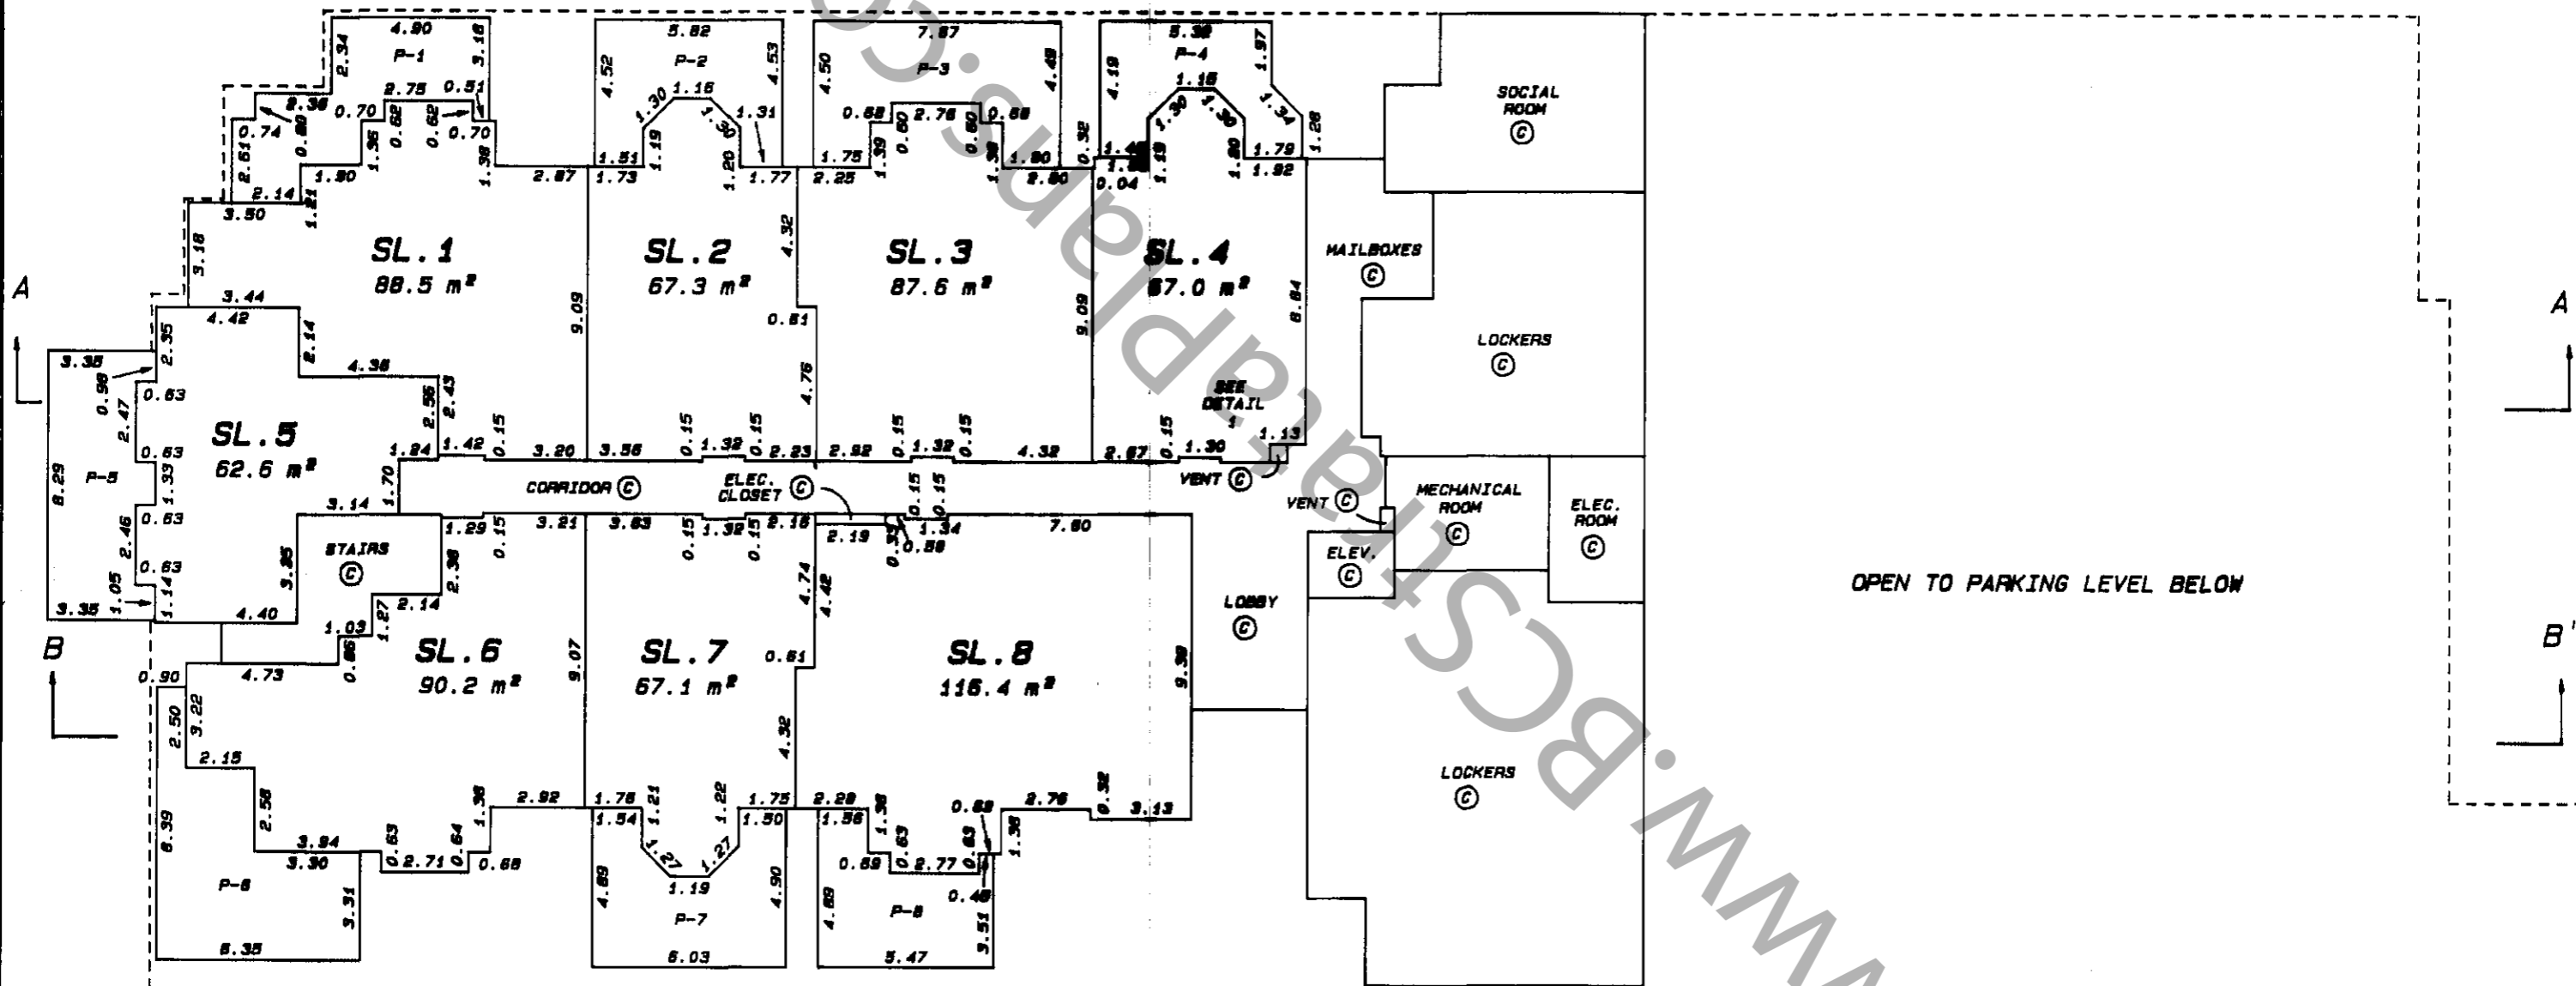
4.90
P-1
2.34
3.16
2.36
2.75
0.51
0.70
0.62
0.62
0.70
0.74
0.80
1.36
1.38
2.61
2.14
1.90
1.21
3.50
3.18
5.82
P-2
4.52
4.53
1.30
1.16
1.36
1.31
1.19
1.20
1.51
1.73
1.77
2.87
7.87
P-3
4.50
4.48
0.88
2.76
0.88
0.80
0.80
1.39
1.75
1.38
1.90
2.25
2.90
0.32
5.38
P-4
4.19
1.97
1.16
1.30
1.36
1.34
1.26
1.48
1.19
1.20
1.79
0.04
1.92

SL.1
88.5 m²
SL.2
67.3 m²
SL.3
87.6 m²
SL.4
67.0 m²

SOCIAL ROOM ©
MAILBOXES ©
LOCKERS ©

A
3.44
4.42
2.35
2.14
4.38
9.09
4.32
0.61
4.76
9.09
6.84
SEE DETAIL 1

3.38
0.98
2.47
0.63
0.63
1.33
0.63
2.46
0.63
1.05
1.14
3.38
8.29
P-5
SL.5
62.6 m²
2.56
2.43
1.24
1.42
0.15
3.20
3.56
0.15
1.32
0.15
2.23
2.82
0.15
1.32
0.15
4.32
2.67
0.15
1.30
1.13
1.70
3.14
CORRIDOR ©
ELEC. CLOSET ©
VENT ©
VENT ©
MECHANICAL ROOM ©
ELEC. ROOM ©
ELEV. ©
LOBBY ©
STAIRS ©
3.35
1.29
0.15
3.21
3.63
0.15
1.32
0.15
2.16
2.19
0.15
0.15
1.34
0.58
0.58
7.60
4.40
2.14
2.38
1.27
1.03
0.86
B
0.90
4.73
SL.6
90.2 m²
9.07
SL.7
67.1 m²
0.61
4.74
4.42
SL.8
116.4 m²
9.39
OPEN TO PARKING LEVEL BELOW
A
B'
2.50
3.22
2.15
2.58
3.94
3.30
0.63
0.64
1.36
2.71
0.68
2.92
4.32
1.76
1.21
1.22
1.75
1.54
1.50
1.27
1.27
1.19
2.28
1.36
1.56
0.63
0.88
0.88
2.77
0.63
2.76
0.32
3.13
1.36
0.48
LOCKERS ©
6.39
P-6
3.31
6.35
4.69
P-7
4.90
6.03
4.69
P-8
3.51
5.47
www.BCStrataPlans.com